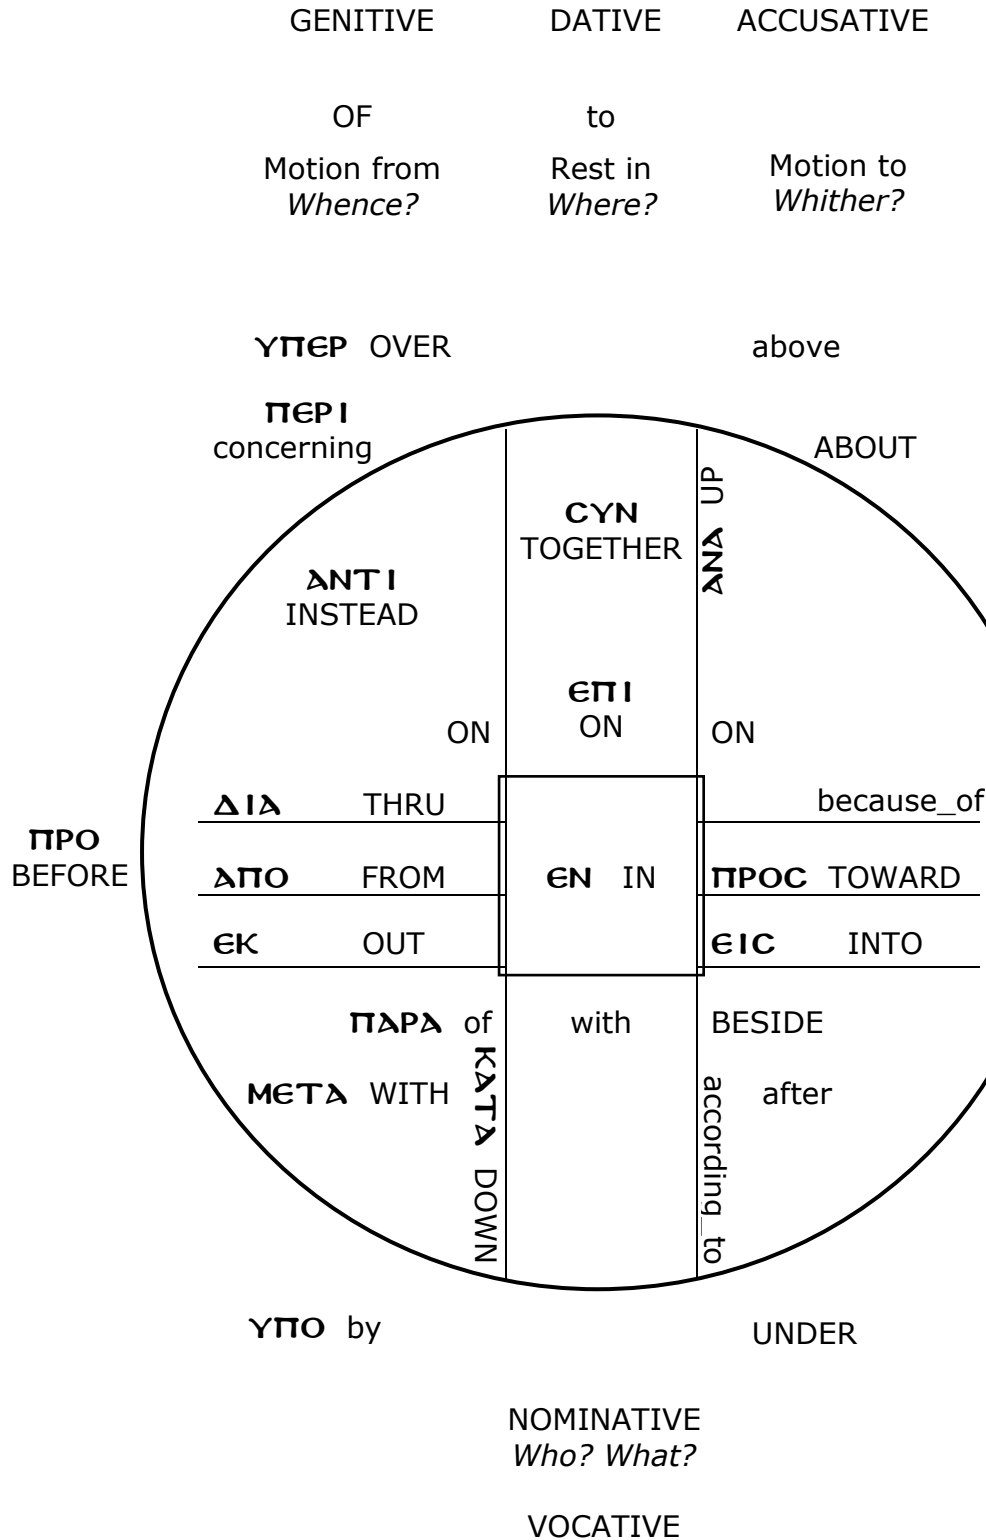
GENITIVE DATIVE ACCUSATIVE

OF to

Motion from *Whence?* Rest in *Where?* Motion to *Whither?*

ΥΠΕΡ OVER above

ΠΕΡΙ concerning ABOUT

CYN TOGETHER

ΑΝΑ UP

ΑΝΤΙ INSTEAD

ЄΠΙ ON

ON ON

ΔΙΑ THRU because_of

ΠΡΟ BEFORE

ΑΠΟ FROM

ЄΝ IN

ΠΡΟC TOWARD

ЄΚ OUT

ЄΙC INTO

ΠΑΡΑ of with BESIDE

ΜЄΤΑ WITH

ΚΑΤΑ DOWN

according_to

after

ΥΠΟ by UNDER

NOMINATIVE *Who? What?*

VOCATIVE